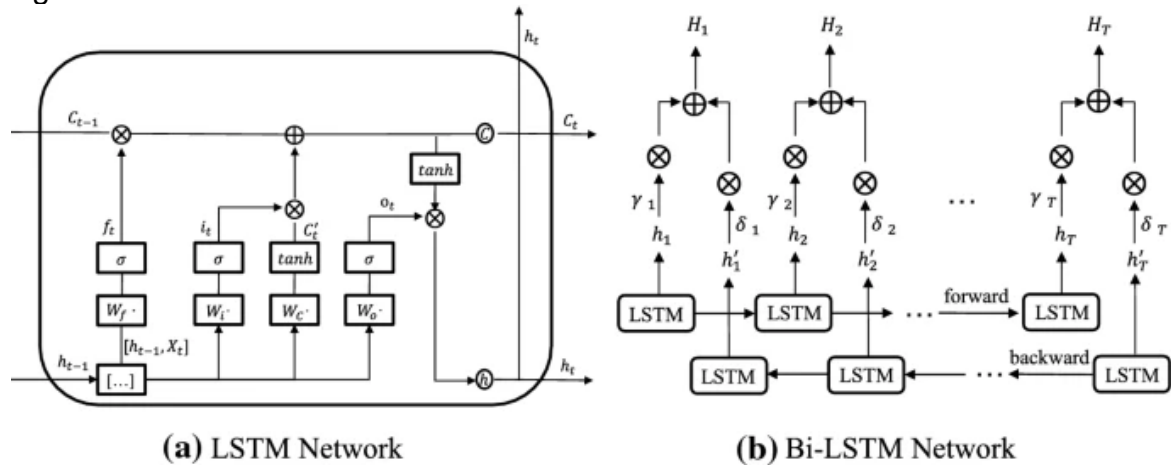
$h_t$

$C_{t-1}$ $\otimes$ $\oplus$ $C$ $C_t$

$tanh$

$f_t$ $i_t$ $C_t'$ $o_t$

$\sigma$ $\sigma$ $tanh$ $\sigma$

$W_f\cdot$ $W_i\cdot$ $W_C\cdot$ $W_o\cdot$

$[h_{t-1}, X_t]$

$h_{t-1}$ [...] $h$ $h_t$

**(a)** LSTM Network

$H_1$ $H_2$ $H_T$

$\gamma_1$ $\delta_1$ $\gamma_2$ $\delta_2$ ... $\gamma_T$ $\delta_T$

$h_1$ $h_1'$ $h_2$ $h_2'$ $h_T$ $h_T'$

LSTM LSTM ... forward LSTM

LSTM LSTM ... backward LSTM

**(b)** Bi-LSTM Network